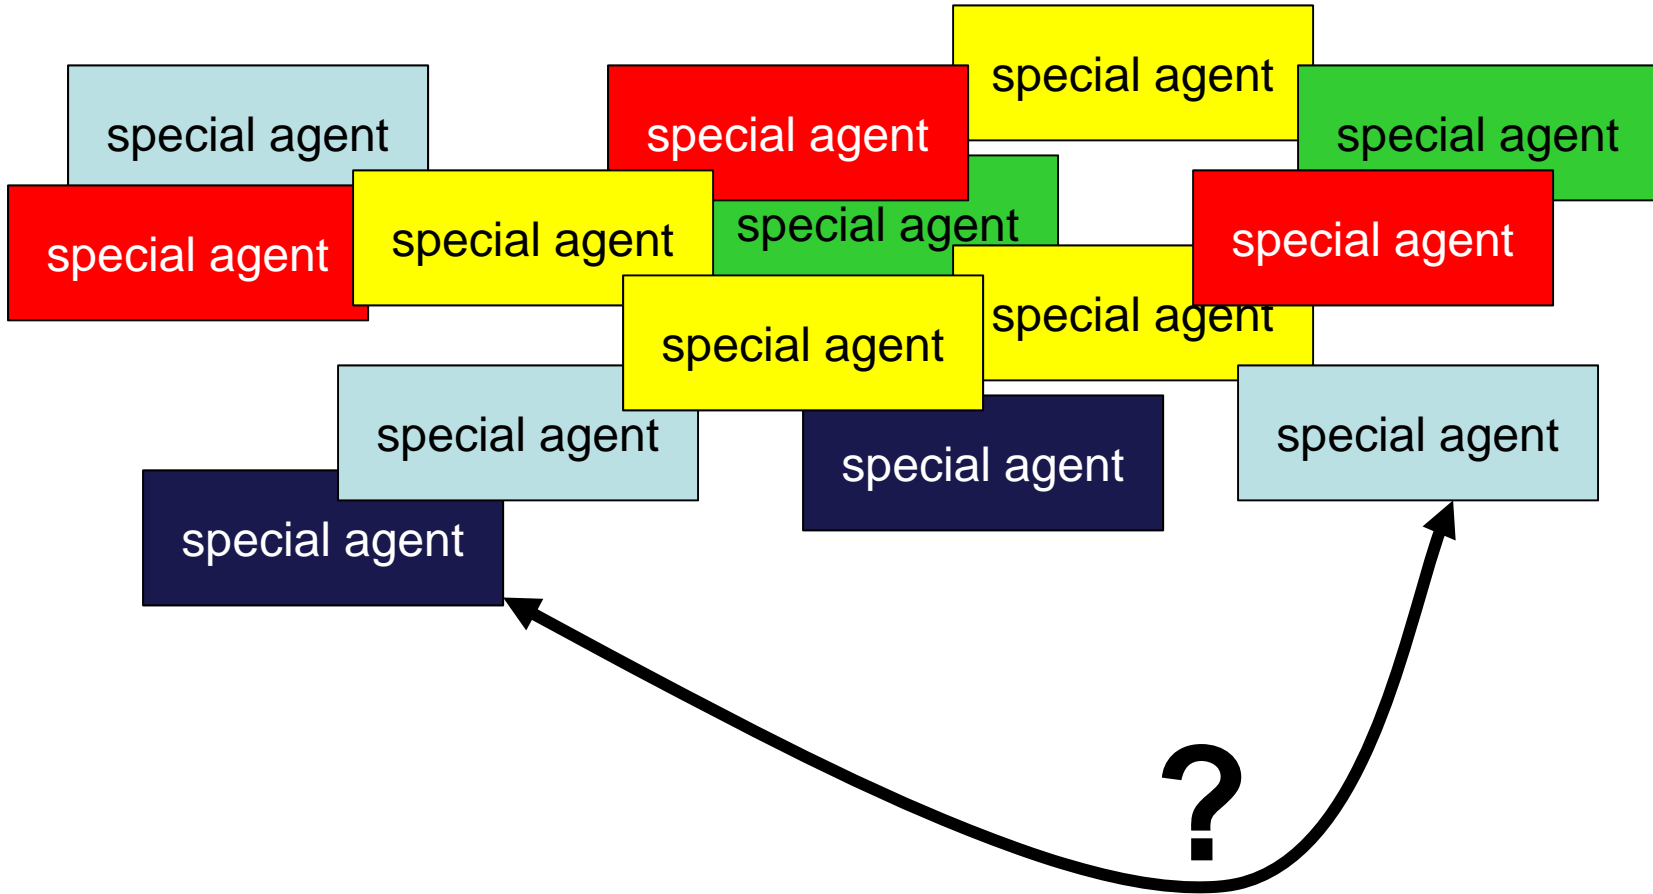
special agent

special agent

special agent

special agent

special agent

special agent

special agent

special agent

special agent

special agent

special agent

special agent

special agent

special agent

?